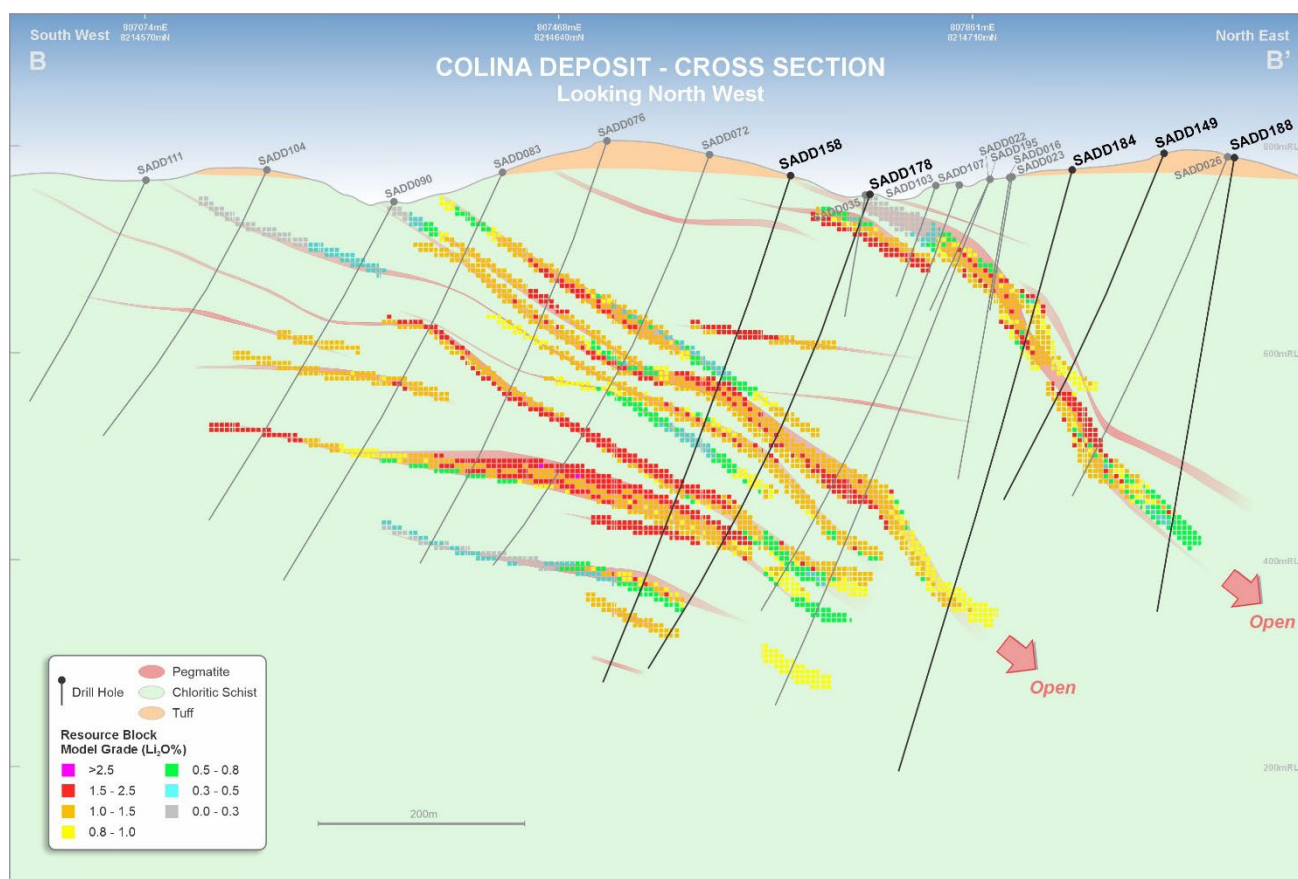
South West 807074mE 8214570mN
B

807468mE 8214640mN

807861mE 8214710mN

North East
B'

COLINA DEPOSIT - CROSS SECTION
Looking North West

SADD111
SADD104
SADD090
SADD083
SADD076
SADD072
SADD158
SADD178
SADD035
SADD103
SADD107
SADD022
SADD195
SADD016
SADD023
SADD184
SADD149
SADD188
SADD026

800mRL
600mRL
400mRL
200mRL

Open
Open

Drill Hole
Pegmatite
Chloritic Schist
Tuff

Resource Block Model Grade ($Li_2O$%)

| | |
|---|---|
| >2.5 | 0.5 - 0.8 |
| 1.5 - 2.5 | 0.3 - 0.5 |
| 1.0 - 1.5 | 0.0 - 0.3 |
| 0.8 - 1.0 | |

200m